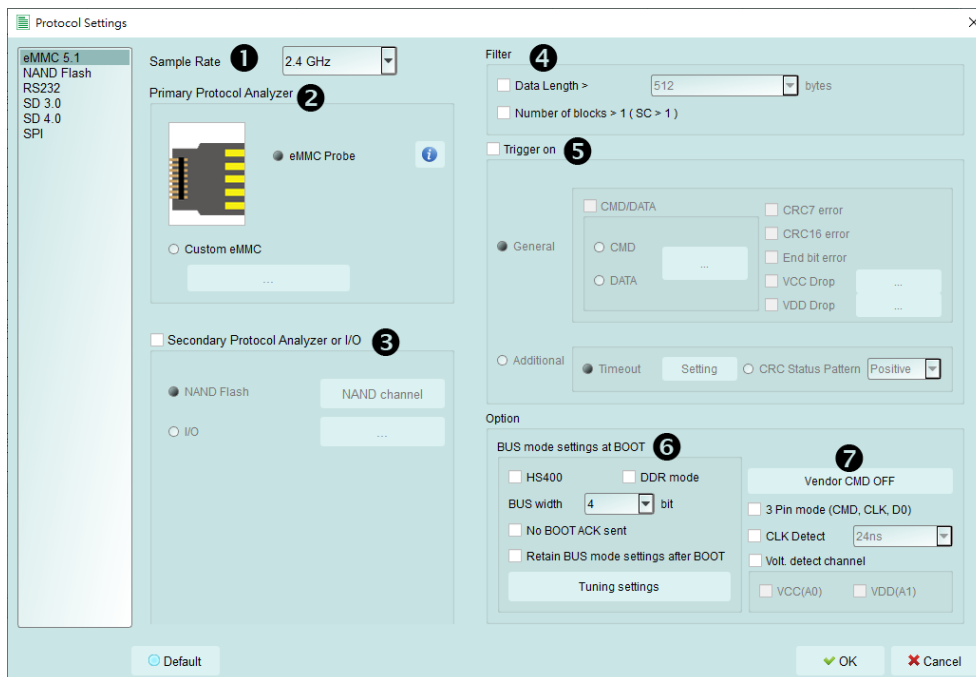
Protocol Settings

eMMC 5.1
NAND Flash
RS232
SD 3.0
SD 4.0
SPI

Sample Rate ❶ 2.4 GHz

Primary Protocol Analyzer ❷

eMMC Probe

Custom eMMC

...

Secondary Protocol Analyzer or I/O ❸

NAND Flash NAND channel

I/O ...

Filter ❹

Data Length > 512 bytes

Number of blocks > 1 ( SC > 1 )

Trigger on ❺

General

CMD/DATA

CMD

DATA

...

CRC7 error

CRC16 error

End bit error

VCC Drop ...

VDD Drop ...

Additional

Timeout Setting CRC Status Pattern Positive

Option

BUS mode settings at BOOT ❻

HS400 DDR mode

BUS width 4 bit

No BOOT ACK sent

Retain BUS mode settings after BOOT

Tuning settings

❼

Vendor CMD OFF

3 Pin mode (CMD, CLK, D0)

CLK Detect 24ns

Volt. detect channel

VCC(A0) VDD(A1)

Default

OK

Cancel